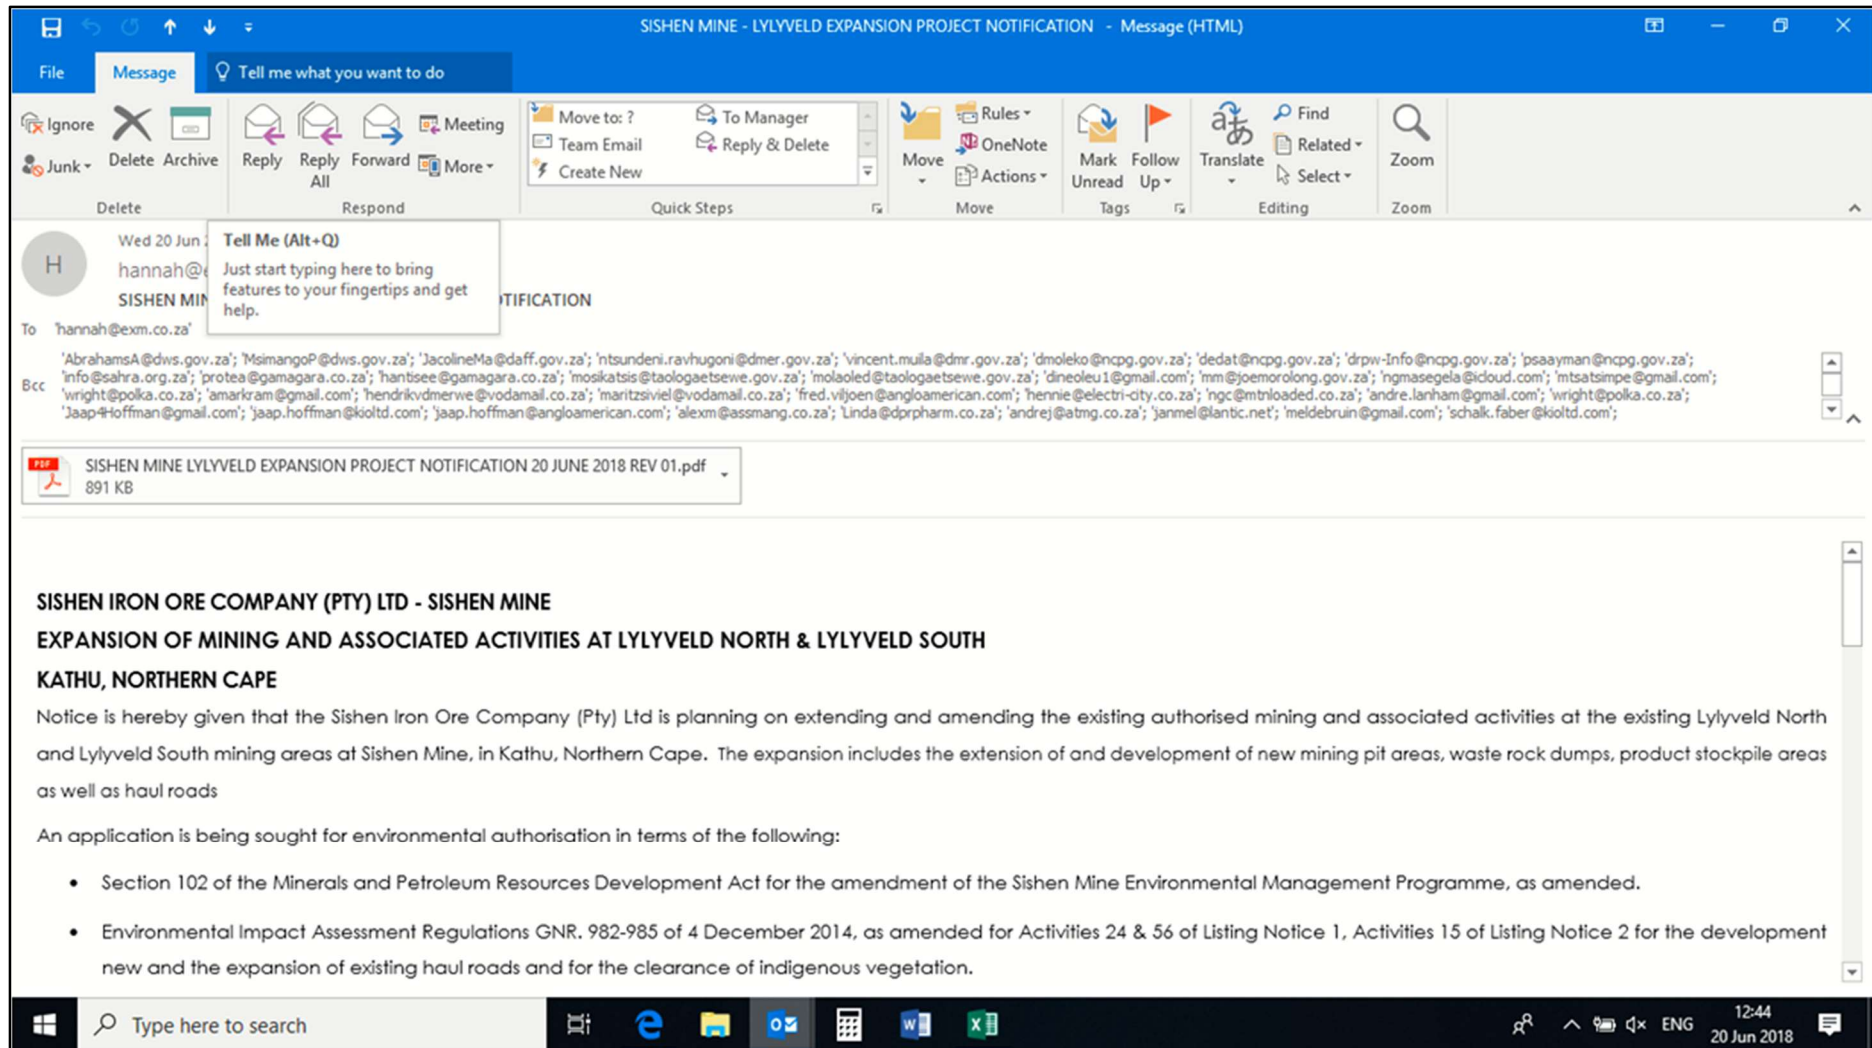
SISHEN MINE - LYLYVELD EXPANSION PROJECT NOTIFICATION - Message (HTML)

File Message Tell me what you want to do

Ignore Junk Delete Archive
Delete

Reply Reply All Forward Meeting More
Respond

Move to: ? Team Email Create New To Manager Reply & Delete
Quick Steps

Move Rules OneNote Actions
Move

Mark Unread Follow Up
Tags

Translate Find Related Select
Editing

Zoom
Zoom

Wed 20 Jun
H
hannah@
SISHEN MIN
TIFICATION

Tell Me (Alt+Q)
Just start typing here to bring features to your fingertips and get help.

To 'hannah@exm.co.za'

Bcc 'AbrahamsA@dws.gov.za'; 'MsimangoP@dws.gov.za'; 'JacolineMa@daff.gov.za'; 'ntsundeni.ravhugoni@dmer.gov.za'; 'vincent.muila@dmr.gov.za'; 'dmoleko@ncpg.gov.za'; 'dedat@ncpg.gov.za'; 'drpw-Info@ncpg.gov.za'; 'psaayman@ncpg.gov.za'; 'info@sahra.org.za'; 'protea@gamagara.co.za'; 'hantisee@gamagara.co.za'; 'mosikatsis@taologaetsewe.gov.za'; 'molaoled@taologaetsewe.gov.za'; 'dineoleu1@gmail.com'; 'mm@joemorolong.gov.za'; 'ngmasegela@icloud.com'; 'mtsatsimpe@gmail.com'; 'wright@polka.co.za'; 'amarkram@gmail.com'; 'hendrikvdmerwe@vodamail.co.za'; 'maritzsiviel@vodamail.co.za'; 'fred.viljoen@angloamerican.com'; 'hennie@electri-city.co.za'; 'ngc@mtnloaded.co.za'; 'andre.lanham@gmail.com'; 'wright@polka.co.za'; 'Jaap4Hoffman@gmail.com'; 'jaap.hoffman@kioltd.com'; 'jaap.hoffman@angloamerican.com'; 'alexm@assmang.co.za'; 'Linda@dprpharm.co.za'; 'andrej@atmg.co.za'; 'janmel@lantic.net'; 'meldebruin@gmail.com'; 'schalk.faber@kioltd.com';

SISHEN MINE LYLYVELD EXPANSION PROJECT NOTIFICATION 20 JUNE 2018 REV 01.pdf
891 KB

SISHEN IRON ORE COMPANY (PTY) LTD - SISHEN MINE
EXPANSION OF MINING AND ASSOCIATED ACTIVITIES AT LYLYVELD NORTH & LYLYVELD SOUTH
KATHU, NORTHERN CAPE

Notice is hereby given that the Sishen Iron Ore Company (Pty) Ltd is planning on extending and amending the existing authorised mining and associated activities at the existing Lylyveld North and Lylyveld South mining areas at Sishen Mine, in Kathu, Northern Cape. The expansion includes the extension of and development of new mining pit areas, waste rock dumps, product stockpile areas as well as haul roads

An application is being sought for environmental authorisation in terms of the following:

- Section 102 of the Minerals and Petroleum Resources Development Act for the amendment of the Sishen Mine Environmental Management Programme, as amended.
- Environmental Impact Assessment Regulations GNR. 982-985 of 4 December 2014, as amended for Activities 24 & 56 of Listing Notice 1, Activities 15 of Listing Notice 2 for the development new and the expansion of existing haul roads and for the clearance of indigenous vegetation.

Type here to search
ENG 12:44 20 Jun 2018